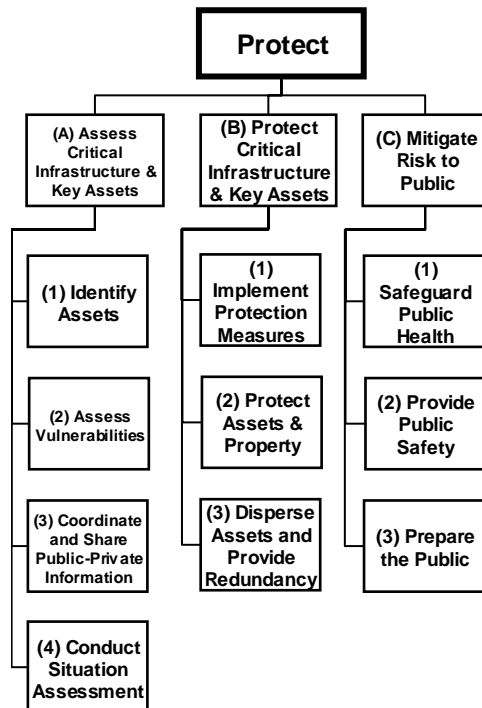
Protect

(A) Assess Critical Infrastructure & Key Assets

(1) Identify Assets

(2) Assess Vulnerabilities

(3) Coordinate and Share Public-Private Information

(4) Conduct Situation Assessment

(B) Protect Critical Infrastructure & Key Assets

(1) Implement Protection Measures

(2) Protect Assets & Property

(3) Disperse Assets and Provide Redundancy

(C) Mitigate Risk to Public

(1) Safeguard Public Health

(2) Provide Public Safety

(3) Prepare the Public